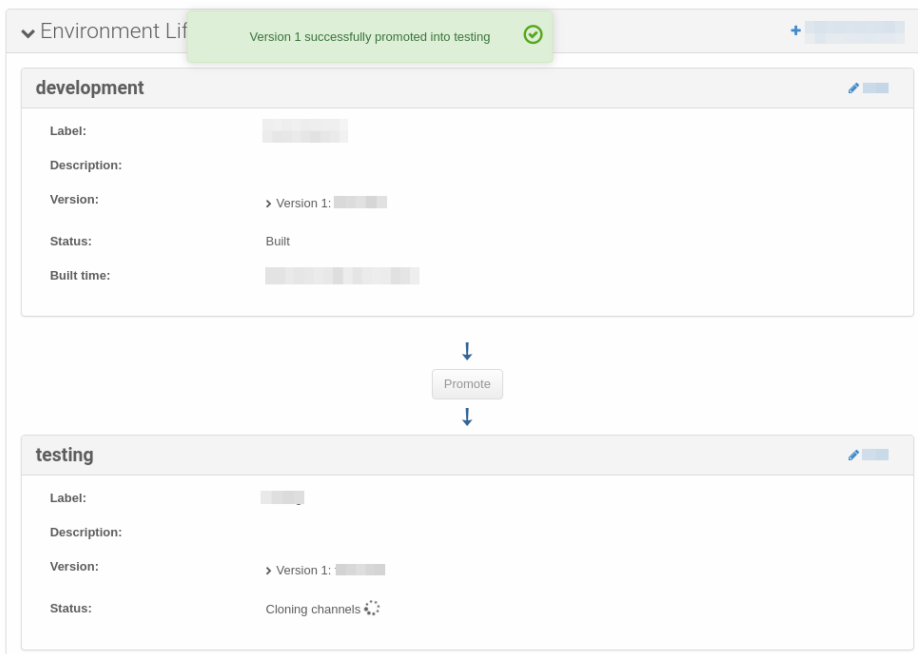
Environment Lif

Version 1 successfully promoted into testing

+ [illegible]

development

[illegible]

Label: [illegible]

Description:

Version: › Version 1: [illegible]

Status: Built

Built time: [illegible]

Promote

testing

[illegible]

Label: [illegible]

Description:

Version: › Version 1: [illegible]

Status: Cloning channels